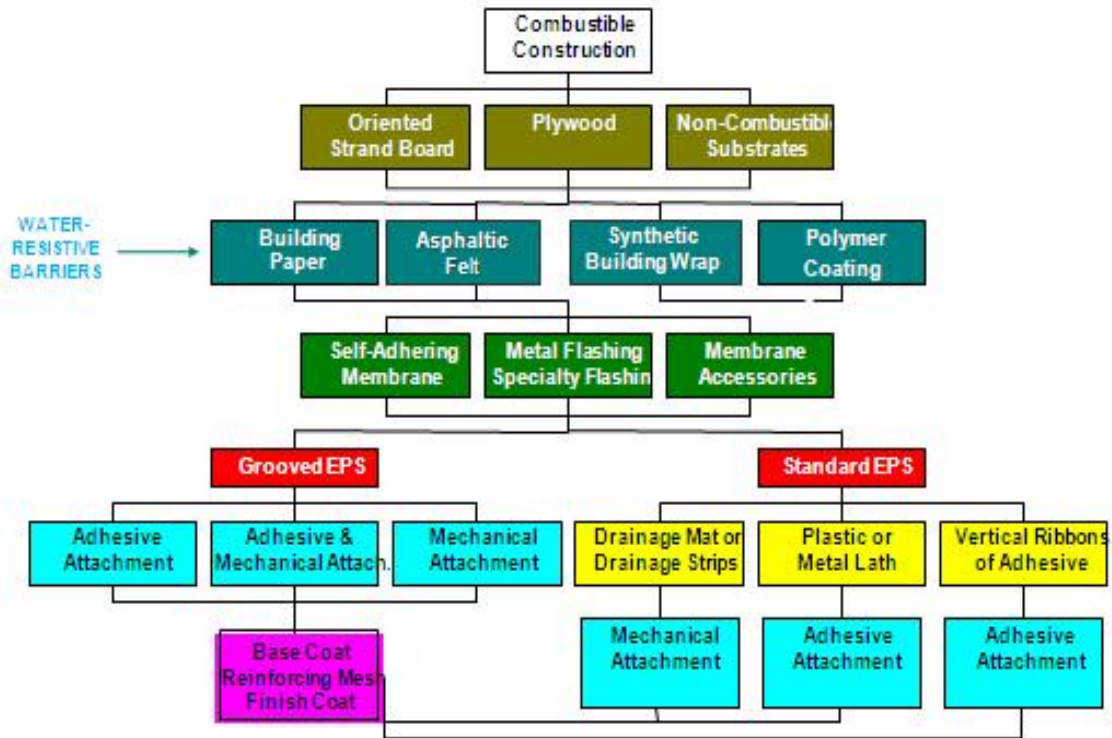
Combustible Construction

Oriented Strand Board

Plywood

Non-Combustible Substrates

WATER-RESISTIVE BARRIERS

Building Paper

Asphaltic Felt

Synthetic Building Wrap

Polymer Coating

Self-Adhering Membrane

Metal Flashing Specialty Flashin

Membrane Accessories

Grooved EPS

Standard EPS

Adhesive Attachment

Adhesive & Mechanical Attach.

Mechanical Attachment

Drainage Mat or Drainage Strips

Plastic or Metal Lath

Vertical Ribbons of Adhesive

Base Coat Reinforcing Mesh Finish Coat

Mechanical Attachment

Adhesive Attachment

Adhesive Attachment